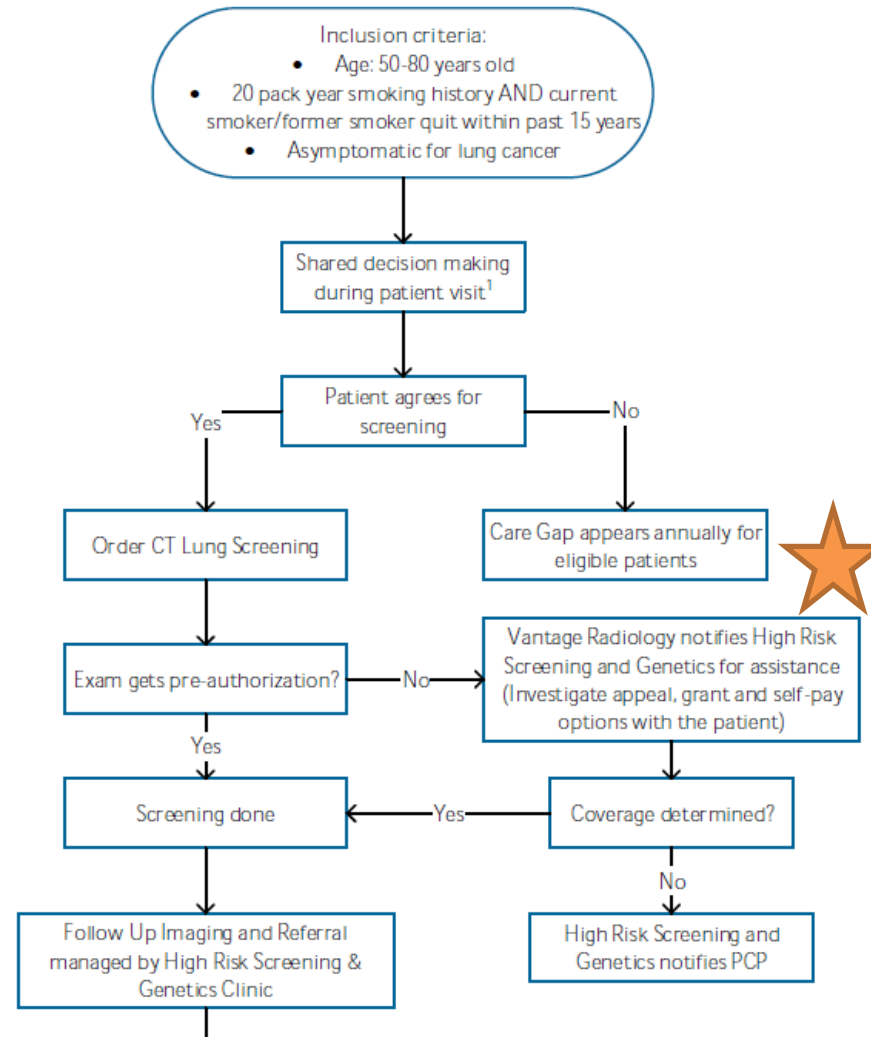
Inclusion criteria:
• Age: 50-80 years old
• 20 pack year smoking history AND current smoker/former smoker quit within past 15 years
• Asymptomatic for lung cancer

Shared decision making during patient visit$^1$

Patient agrees for screening

Yes

No

Order CT Lung Screening

Care Gap appears annually for eligible patients

Exam gets pre-authorization?

No

Vantage Radiology notifies High Risk Screening and Genetics for assistance (Investigate appeal, grant and self-pay options with the patient)

Yes

Screening done

Yes

Coverage determined?

No

Follow Up Imaging and Referral managed by High Risk Screening & Genetics Clinic

High Risk Screening and Genetics notifies PCP